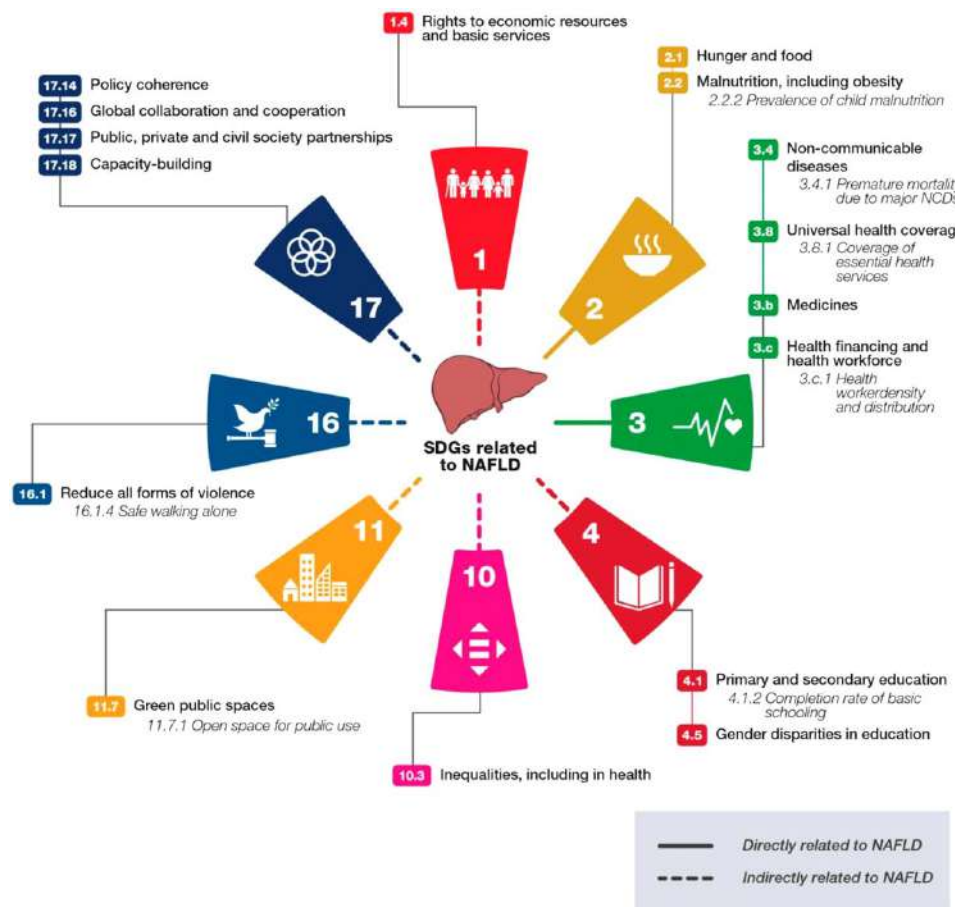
1.4 Rights to economic resources and basic services

2.1 Hunger and food
2.2 Malnutrition, including obesity
2.2.2 Prevalence of child malnutrition

17.14 Policy coherence
17.16 Global collaboration and cooperation
17.17 Public, private and civil society partnerships
17.18 Capacity-building

3.4 Non-communicable diseases
3.4.1 Premature mortalit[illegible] due to major NCD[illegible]

3.8 Universal health coverag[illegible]
3.8.1 Coverage of essential health services

3.b Medicines

3.c Health financing and health workforce
3.c.1 Health workerdensity and distribution

1

2

17

16

SDGs related to NAFLD

3

11

10

4

16.1 Reduce all forms of violence
16.1.4 Safe walking alone

11.7 Green public spaces
11.7.1 Open space for public use

4.1 Primary and secondary education
4.1.2 Completion rate of basic schooling
4.5 Gender disparities in education

10.3 Inequalities, including in health

Directly related to NAFLD
Indirectly related to NAFLD